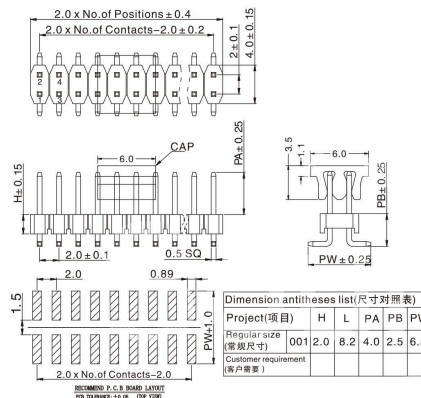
2.0 x No.of Positions ± 0.4
2.0 x No.of Contacts−2.0 ± 0.2
2 ± 0.1
4.0 ± 0.15
2
4
1
3
CAP
6.0
PA ± 0.25
H ± 0.15
2.0 ± 0.1
0.5 SQ
3.5
1.1
6.0
PB ± 0.25
PW ± 0.25
2.0
0.89
1.5
PW+1.0
2.0 x No.of Contacts−2.0
RECOMMEND P.C.B BOARD LAYOUT
PCB TOLERANCE: ±0.05 (TOP VIEW)

| Dimension antitheses list(尺寸对照表) | | | | | | |
|---|---|---|---|---|---|---|
| Project(项目) | | H | L | PA | PB | PV |
| Regular size (常规尺寸) | 001 | 2.0 | 8.2 | 4.0 | 2.5 | 6. |
| Customer requirement (客户需要) | | | | | | |